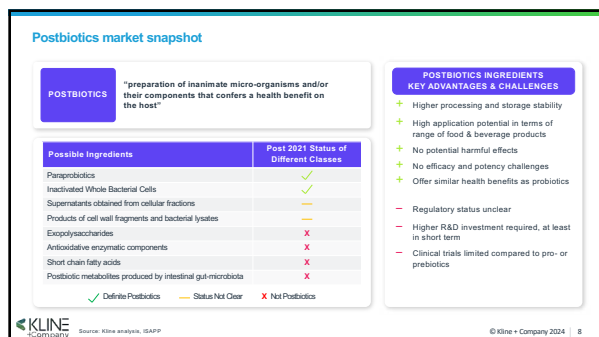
Postbiotics market snapshot

POSTBIOTICS

"preparation of inanimate micro-organisms and/or their components that confers a health benefit on the host"

| Possible Ingredients | Post 2021 Status of Different Classes |
|---|---|
| Paraprobiotics | ✓ |
| Inactivated Whole Bacterial Cells | ✓ |
| Supernatants obtained from cellular fractions | — |
| Products of cell wall fragments and bacterial lysates | — |
| Exopolysaccharides | X |
| Antioxidative enzymatic components | X |
| Short chain fatty acids | X |
| Postbiotic metabolites produced by intestinal gut-microbiota | X |

✓ Definite Postbiotics — Status Not Clear X Not Postbiotics

POSTBIOTICS INGREDIENTS KEY ADVANTAGES & CHALLENGES

+ Higher processing and storage stability
+ High application potential in terms of range of food & beverage products
+ No potential harmful effects
+ No efficacy and potency challenges
+ Offer similar health benefits as probiotics

– Regulatory status unclear
– Higher R&D investment required, at least in short term
– Clinical trials limited compared to pro- or prebiotics

KLINE +Company

Source: Kline analysis, ISAPP

© Kline + Company 2024 | 8